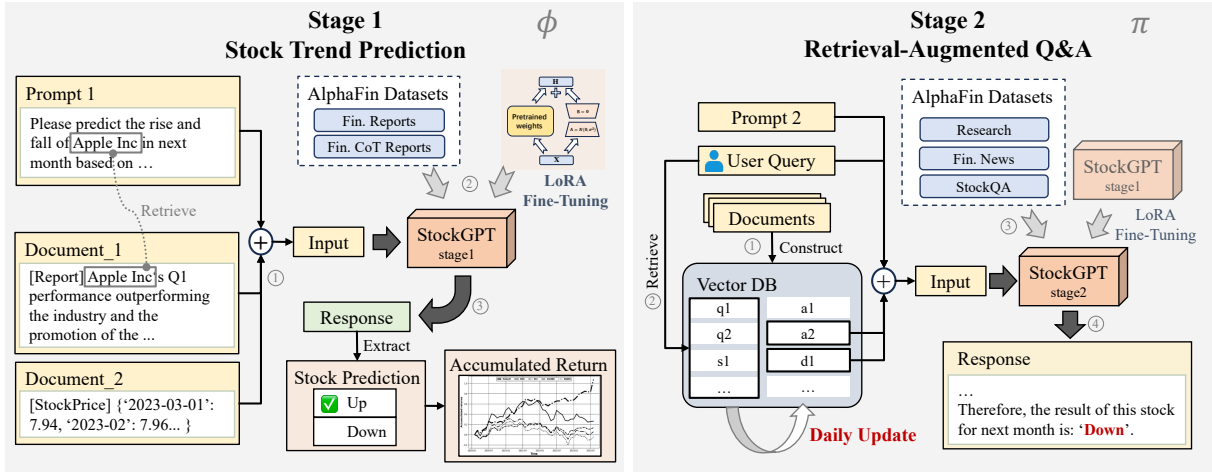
Stage 1
Stock Trend Prediction
$\phi$

Prompt 1
Please predict the rise and fall of Apple Inc in next month based on …

Retrieve

Document_1
[Report] Apple Inc's Q1 performance outperforming the industry and the promotion of the ...

Document_2
[StockPrice] {'2023-03-01': 7.94, '2023-02': 7.96... }

AlphaFin Datasets
Fin. Reports
Fin. CoT Reports

H
Pretrained weights
B = 0
A = N(0, σ²)
X

LoRA Fine-Tuning

①
②
③

Input

StockGPT
stage1

Response
Extract

Stock Prediction
✅ Up
Down

Accumulated Return

Stage 2
Retrieval-Augmented Q&A
$\pi$

Prompt 2
User Query

AlphaFin Datasets
Research
Fin. News
StockQA

StockGPT
stage1

LoRA Fine-Tuning

Documents
① Construct

Retrieve
②

Vector DB
| q1 | a1 |
| q2 | a2 |
| s1 | d1 |
| … | … |

Daily Update

③

Input

StockGPT
stage2

④

Response
…
Therefore, the result of this stock for next month is: 'Down'.